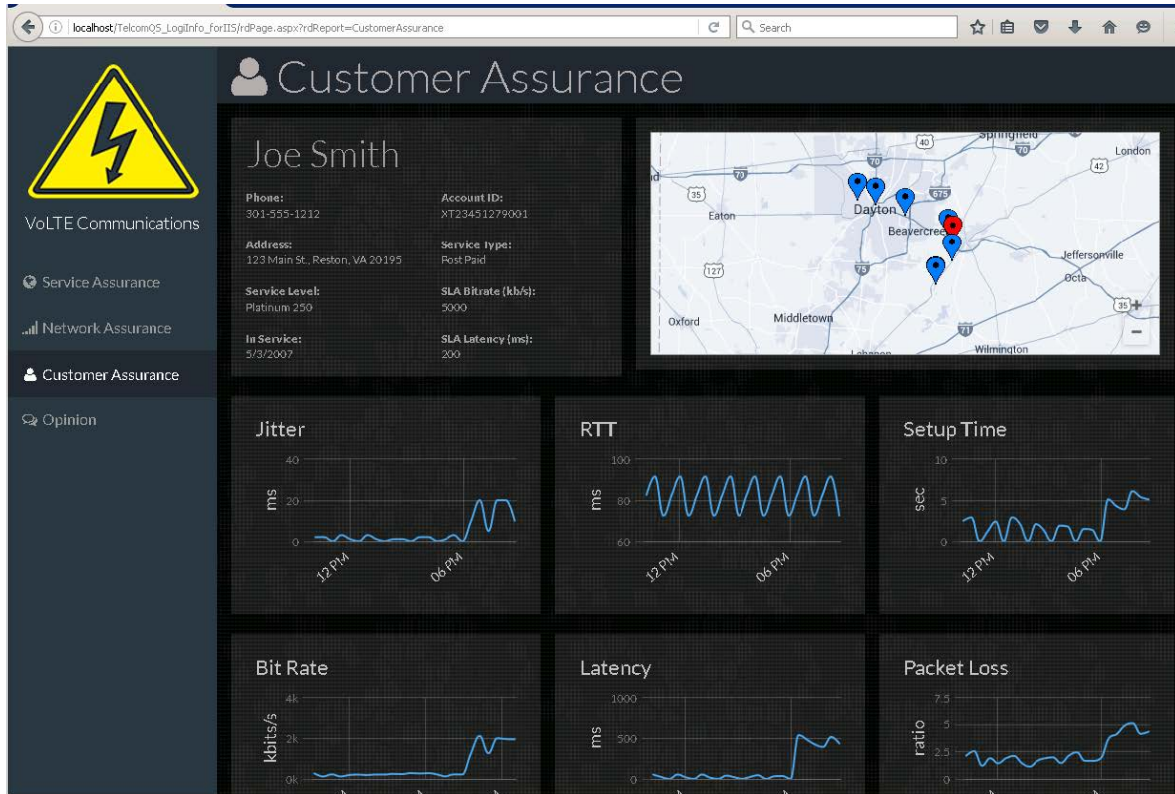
localhost/TelcomQS_LogiInfo_forIIS/rdPage.aspx?rdReport=CustomerAssurance

Search

Customer Assurance

VoLTE Communications

Service Assurance

Network Assurance

Customer Assurance

Opinion

Joe Smith

Phone:
301-555-1212

Account ID:
XT23451279001

Address:
123 Main St., Reston, VA 20195

Service Type:
Post Paid

Service Level:
Platinum 250

SLA Bitrate (kb/s):
5000

In Service:
5/3/2007

SLA Latency (ms):
200

Springfield
London
40
70
42
35
70
675
Eaton
Dayton
Beavercreek
Jeffersonville
127
75
Octa
35
Oxford
Middletown
71
Wilmington
Lebanon
+
−

Jitter
40
ms
20
0
12 PM
06 PM

RTT
100
ms
80
60
12 PM
06 PM

Setup Time
10
sec
5
0
12 PM
06 PM

Bit Rate
4k
kbits/s
2k
0k

Latency
1000
ms
500
0

Packet Loss
7.5
5
ratio
2.5
0